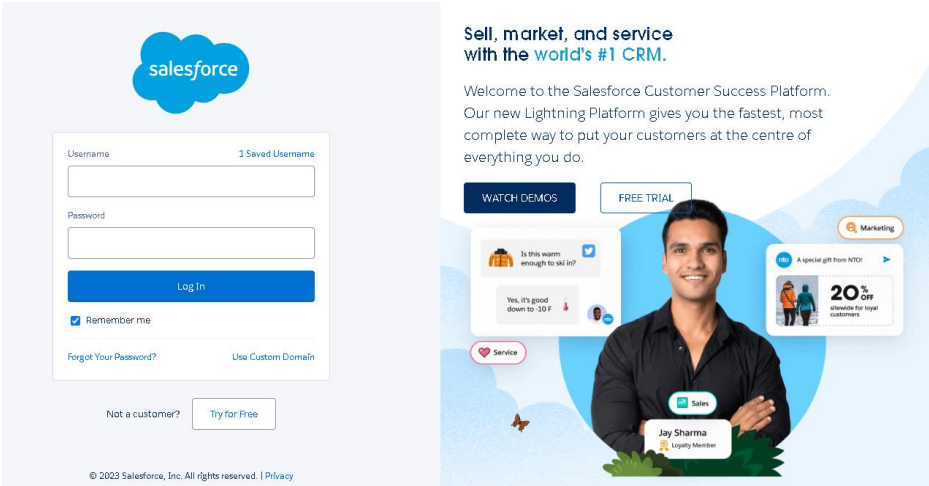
salesforce

Username
1 Saved Username

Password

Log In

Remember me

Forgot Your Password?
Use Custom Domain

Not a customer?
Try for Free

© 2023 Salesforce, Inc. All rights reserved. | Privacy

Sell, market, and service with the world's #1 CRM.

Welcome to the Salesforce Customer Success Platform. Our new Lightning Platform gives you the fastest, most complete way to put your customers at the centre of everything you do.

WATCH DEMOS
FREE TRIAL

Is this warm enough to ski in?

Yes, it's good down to -10 F

Service

Marketing

A special gift from NTO!

20% OFF sitewide for loyal customers

Sales

Jay Sharma
Loyalty Member